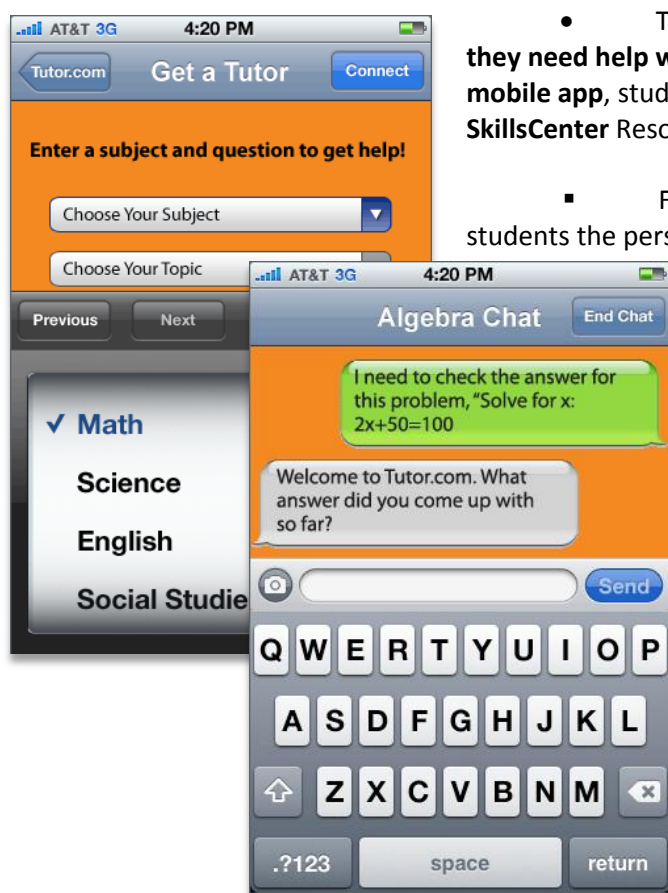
AT&T 3G 4:20 PM

Tutor.com Get a Tutor Connect

Enter a subject and question to get help!

Choose Your Subject

Choose Your Topic

Previous Next

✓ Math

Science

English

Social Studie

• T

they need help w

mobile app, stud

SkillsCenter Reso

▪ F

students the pers

AT&T 3G 4:20 PM

Algebra Chat End Chat

I need to check the answer for this problem, "Solve for x: 2x+50=100

Welcome to Tutor.com. What answer did you come up with so far?

Send

Q W E R T Y U I O P

A S D F G H J K L

Z X C V B N M

.?123 space return